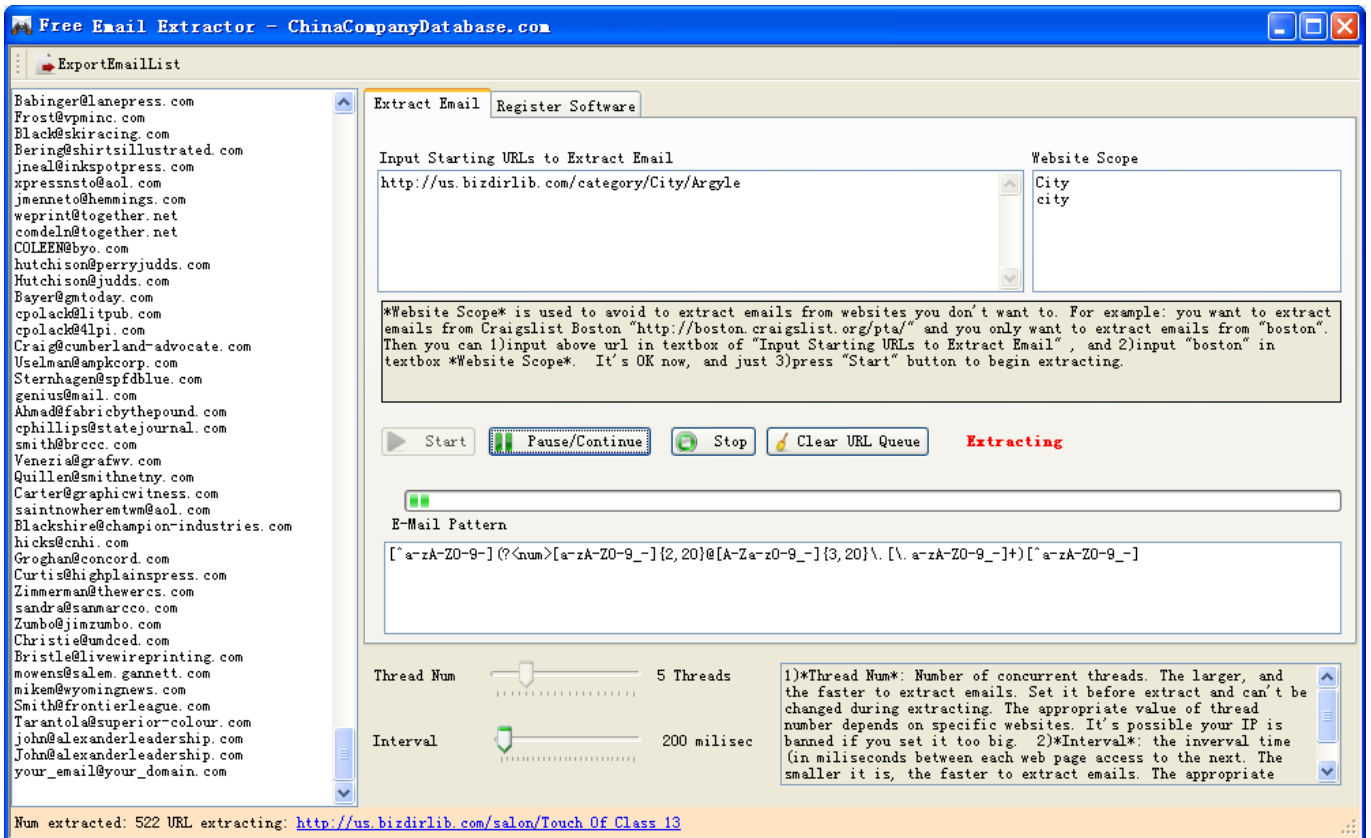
Free Email Extractor - ChinaCompanyDatabase.com

ExportEmailList

Babinger@lanepress.com
Frost@vpminc.com
Black@skiracing.com
Bering@shirtsillustrated.com
jneal@inkspotpress.com
xpressnsto@aol.com
jmenneto@hemmings.com
weprint@together.net
comdeln@together.net
COLEEN@byo.com
hutchison@perryjudds.com
Hutchison@judds.com
Bayer@gmtoday.com
cpolack@litpub.com
cpolack@4lpi.com
Craig@cumberland-advocate.com
Uselman@ampkcorp.com
Sternhagen@spfdblue.com
genius@mail.com
Ahmad@fabricbythepound.com
cphillips@statejournal.com
smith@brccc.com
Venezia@grafwv.com
Quillen@smithnetny.com
Carter@graphicwitness.com
saintnowheremtwm@aol.com
Blackshire@champion-industries.com
hicks@cnhi.com
Groghan@concord.com
Curtis@highplainspress.com
Zimmerman@thewercs.com
sandra@sanmarcco.com
Zumbo@jimzumbo.com
Christie@umdced.com
Bristle@livewireprinting.com
mowens@salem.gannett.com
mikem@wyomingnews.com
Smith@frontierleague.com
Tarantola@superior-colour.com
john@alexanderleadership.com
John@alexanderleadership.com
your_email@your_domain.com

Extract Email | Register Software

Input Starting URLs to Extract Email
http://us.bizdirlib.com/category/City/Argyle

Website Scope
City
city

*Website Scope* is used to avoid to extract emails from websites you don't want to. For example: you want to extract emails from Craigslist Boston "http://boston.craigslist.org/pta/" and you only want to extract emails from "boston". Then you can 1)input above url in textbox of "Input Starting URLs to Extract Email" , and 2)input "boston" in textbox *Website Scope*. It's OK now, and just 3)press "Start" button to begin extracting.

Start | Pause/Continue | Stop | Clear URL Queue | Extracting

E-Mail Pattern
[^a-zA-Z0-9-](?<num>[a-zA-Z0-9_-]{2,20}@[A-Za-z0-9_-]{3,20}\.[\.a-zA-Z0-9_-]+)[^a-zA-Z0-9_-]

Thread Num 5 Threads

Interval 200 milisec

1)*Thread Num*: Number of concurrent threads. The larger, and the faster to extract emails. Set it before extract and can't be changed during extracting. The appropriate value of thread number depends on specific websites. It's possible your IP is banned if you set it too big. 2)*Interval*: the inverval time (in miliseconds between each web page access to the next. The smaller it is, the faster to extract emails. The appropriate

Num extracted: 522 URL extracting: http://us.bizdirlib.com/salon/Touch Of Class 13